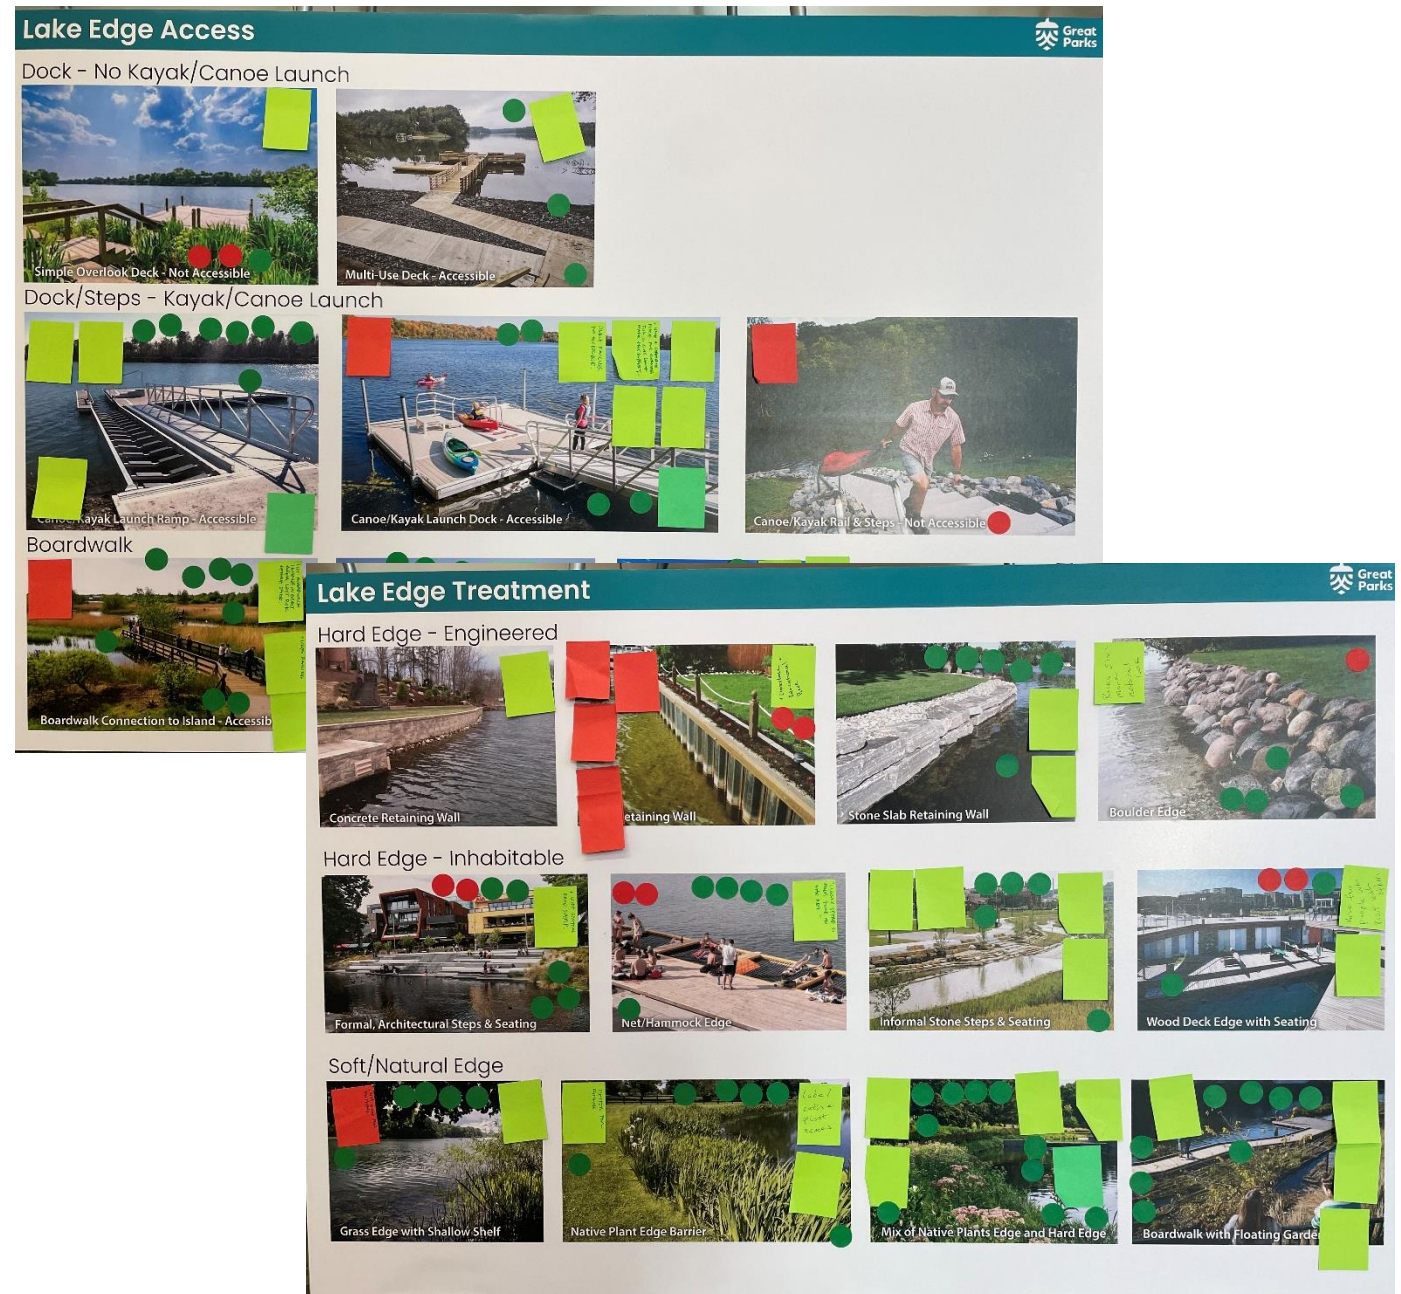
Lake Edge Access

Great Parks

Dock - No Kayak/Canoe Launch

Simple Overlook Deck - Not Accessible

Multi-Use Deck - Accessible

Dock/Steps - Kayak/Canoe Launch

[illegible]ayak Launch Ramp - Accessible

Canoe/Kayak Launch Dock - Accessible

Canoe/Kayak Rail & Steps - Not Accessible

Boardwalk

Boardwalk Connection to Island - Accessib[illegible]

Lake Edge Treatment

Great Parks

Hard Edge - Engineered

Concrete Retaining Wall

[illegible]etaining Wall

Stone Slab Retaining Wall

Boulder Edge

Hard Edge - Inhabitable

Formal, Architectural Steps & Seating

Net/Hammock Edge

Informal Stone Steps & Seating

Wood Deck Edge with Seating

Soft/Natural Edge

Grass Edge with Shallow Shelf

Native Plant Edge Barrier

Mix of Native Plants Edge and Hard Edge

Boardwalk with Floating Garde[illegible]